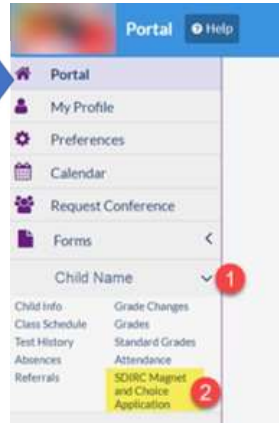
Portal Help

Portal
My Profile
Preferences
Calendar
Request Conference
Forms
Child Name
1

Child Info
Class Schedule
Test History
Absences
Referrals

Grade Changes
Grades
Standard Grades
Attendance
SDIRC Magnet and Choice Application
2